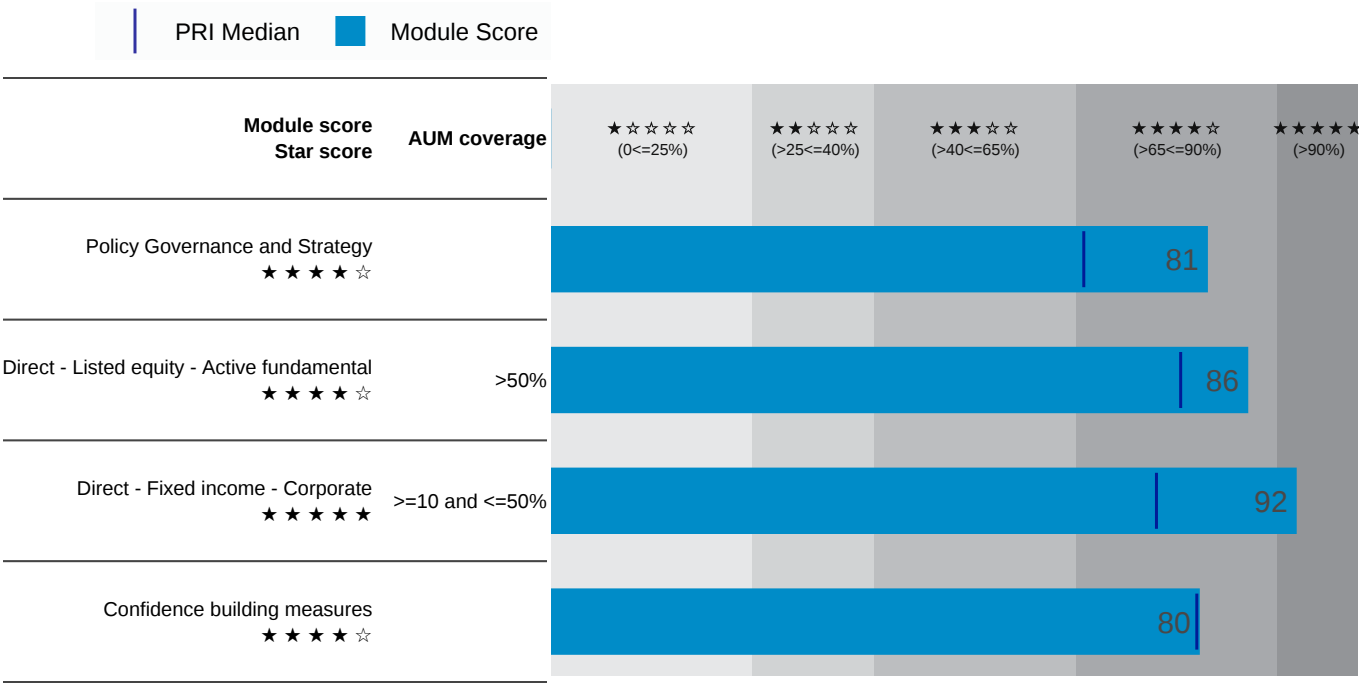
PRI Median Module Score

| Module score Star score | AUM coverage | ★☆☆☆☆ (0<=25%) | ★★☆☆☆ (>25<=40%) | ★★★☆☆ (>40<=65%) | ★★★★☆ (>65<=90%) | ★★★★★ (>90%) |
|---|---|---|---|---|---|---|
| Policy Governance and Strategy ★★★★☆ | | | | | 81 | |
| Direct - Listed equity - Active fundamental ★★★★☆ | >50% | | | | 86 | |
| Direct - Fixed income - Corporate ★★★★★ | >=10 and <=50% | | | | | 92 |
| Confidence building measures ★★★★☆ | | | | | 80 | |